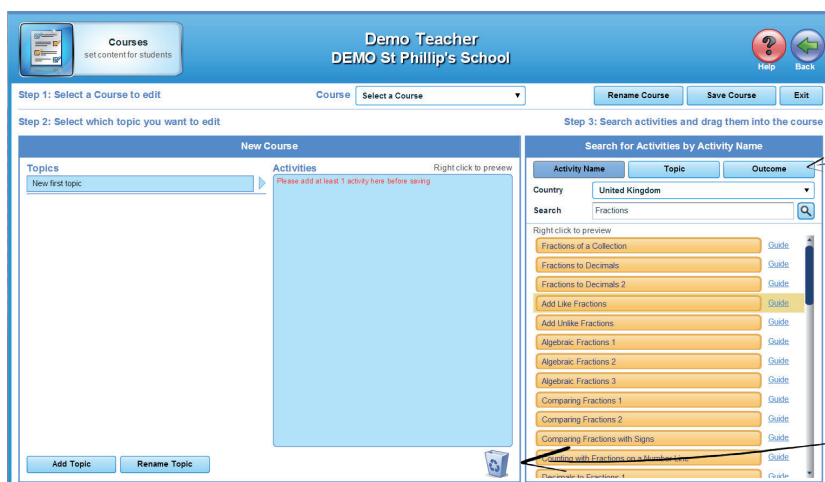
Courses
set content for students

Demo Teacher
DEMO St Phillip's School

Help
Back

Step 1: Select a Course to edit

Course Select a Course

Rename Course
Save Course
Exit

Step 2: Select which topic you want to edit

Step 3: Search activities and drag them into the course

New Course

Topics
New first topic

Activities
Right click to preview
Please add at least 1 activity here before saving

Add Topic
Rename Topic

Search for Activities by Activity Name

Activity Name
Topic
Outcome

Country United Kingdom
Search Fractions

Right click to preview

| | |
|---|---|
| Fractions of a Collection | Guide |
| Fractions to Decimals | Guide |
| Fractions to Decimals 2 | Guide |
| Add Like Fractions | Guide |
| Add Unlike Fractions | Guide |
| Algebraic Fractions 1 | Guide |
| Algebraic Fractions 2 | Guide |
| Algebraic Fractions 3 | Guide |
| Comparing Fractions 1 | Guide |
| Comparing Fractions 2 | Guide |
| Comparing Fractions with Signs | Guide |
| Counting with Fractions on a Number Line | Guide |
| Decimals to Fractions 1 | Guide |